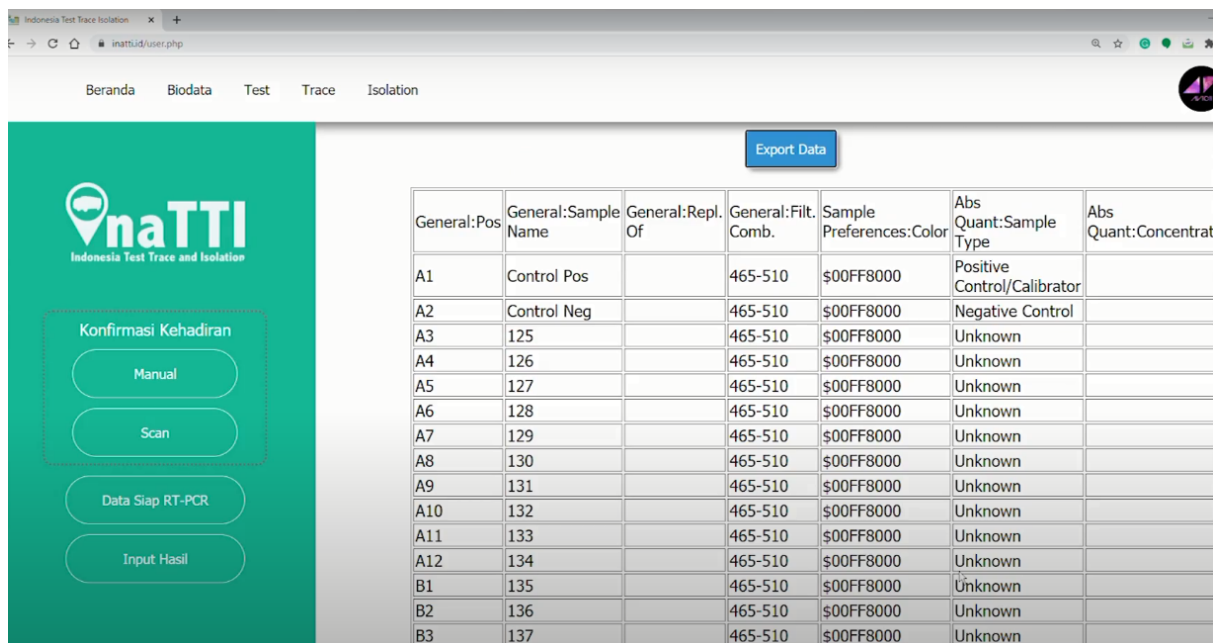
Indonesia Test Trace Isolation

inatti.id/user.php

Beranda Biodata Test Trace Isolation

naTTI
Indonesia Test Trace and Isolation

Konfirmasi Kehadiran

Manual

Scan

Data Siap RT-PCR

Input Hasil

Export Data

| General:Pos | General:Sample Name | General:Repl. Of | General:Filt. Comb. | Sample Preferences:Color | Abs Quant:Sample Type | Abs Quant:Concentrat |
|---|---|---|---|---|---|---|
| A1 | Control Pos | | 465-510 | \$00FF8000 | Positive Control/Calibrator | |
| A2 | Control Neg | | 465-510 | \$00FF8000 | Negative Control | |
| A3 | 125 | | 465-510 | \$00FF8000 | Unknown | |
| A4 | 126 | | 465-510 | \$00FF8000 | Unknown | |
| A5 | 127 | | 465-510 | \$00FF8000 | Unknown | |
| A6 | 128 | | 465-510 | \$00FF8000 | Unknown | |
| A7 | 129 | | 465-510 | \$00FF8000 | Unknown | |
| A8 | 130 | | 465-510 | \$00FF8000 | Unknown | |
| A9 | 131 | | 465-510 | \$00FF8000 | Unknown | |
| A10 | 132 | | 465-510 | \$00FF8000 | Unknown | |
| A11 | 133 | | 465-510 | \$00FF8000 | Unknown | |
| A12 | 134 | | 465-510 | \$00FF8000 | Unknown | |
| B1 | 135 | | 465-510 | \$00FF8000 | Unknown | |
| B2 | 136 | | 465-510 | \$00FF8000 | Unknown | |
| B3 | 137 | | 465-510 | \$00FF8000 | Unknown | |